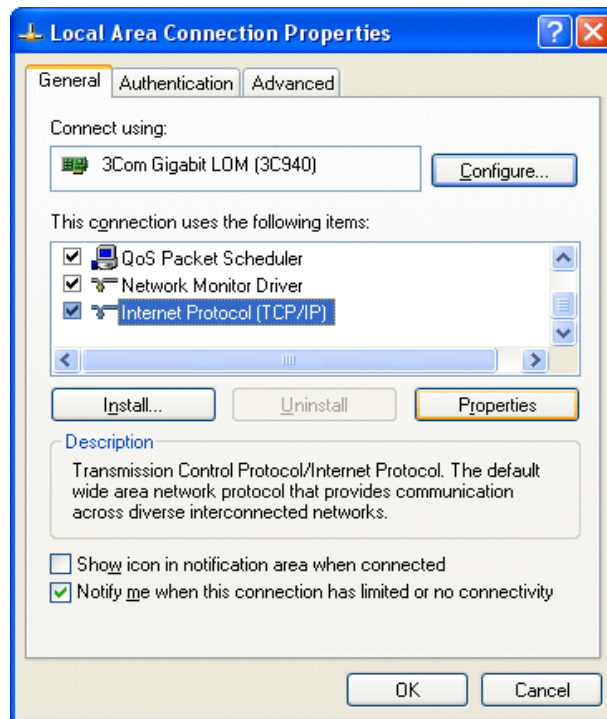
Local Area Connection Properties

General | Authentication | Advanced

Connect using:

3Com Gigabit LOM (3C940)

Configure...

This connection uses the following items:

QoS Packet Scheduler
Network Monitor Driver
Internet Protocol (TCP/IP)

Install... | Uninstall | Properties

Description

Transmission Control Protocol/Internet Protocol. The default wide area network protocol that provides communication across diverse interconnected networks.

Show icon in notification area when connected
Notify me when this connection has limited or no connectivity

OK | Cancel